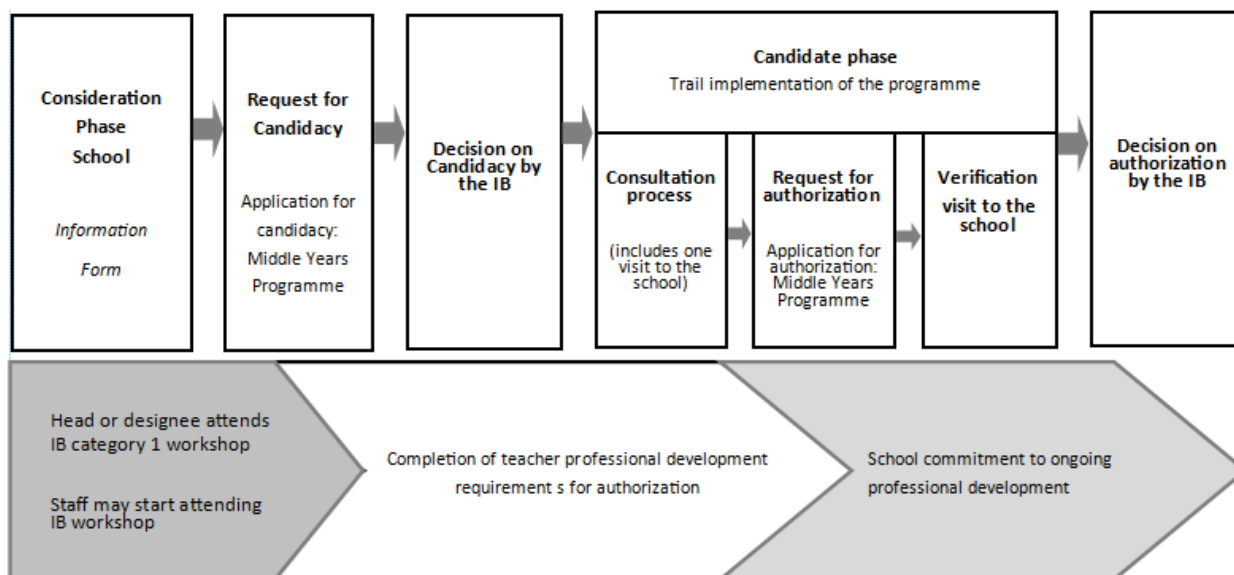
Consideration Phase School

Information Form

Request for Candidacy

Application for candidacy: Middle Years Programme

Decision on Candidacy by the IB

Candidate phase
Trail implementation of the programme

Consultation process

(includes one visit to the school)

Request for authorization

Application for authorization: Middle Years Programme

Verification visit to the school

Decision on authorization by the IB

Head or designee attends IB category 1 workshop

Staff may start attending IB workshop

Completion of teacher professional development requirement s for authorization

School commitment to ongoing professional development